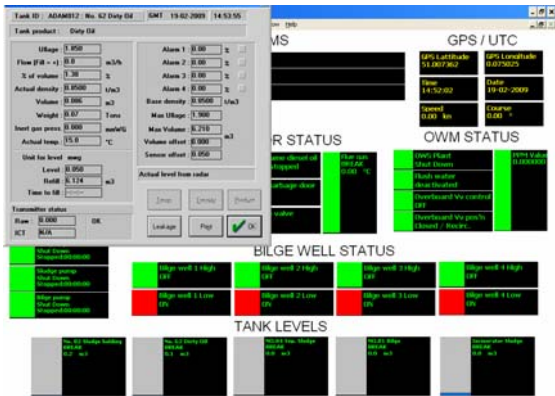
Tank ID : ADAM012 : No. 62 Dirty Oil   GMT 15-02-2009 14:53:55

Help

Tank product : Dirty Oil

Ullage 1.050
Flow (Fill = +) 0.0 m3/h
% of volume 1.30 %
Actual density 0.8500 t/m3
Volume 0.086 m3
Weight 0.07 Tons
Inert gas press 0.000 mmWG
Actual temp. 15.0 °C

Unit for level mwg
Level 0.050
Refill 6.124 m3
Time to fill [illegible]

Transmitter status
Raw 0.000 OK
ICT N/A

Alarm 1 0.00 ±
Alarm 2 0.00 ±
Alarm 3 0.00 ±
Alarm 4 0.00 ±
Base density 0.8500 t/m3
Max Ullage 1.900
Max Volume 6.210 m3
Volume offset 0.000
Sensor offset 0.050

Actual level from radar

Temp. Density Product
Leakage Print Ok

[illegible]MS

GPS / UTC

GPS Latitude 51.007362
GPS Longitude 0.075025
Time 14:52:02
Date 19-02-2009
Speed 0.00 kn
Course 0.00 °

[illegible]R STATUS

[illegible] diesel oil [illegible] stopped
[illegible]arbage door
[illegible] valve
Flue gas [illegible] 0.00 °C

OWM STATUS

OWS Plant Shut Down
Flush water deactivated
Overboard Vv control OFF
Overboard Vv pos'n Closed / Recirc.
PPM Value 0.000000

Shut Down Stopped00:00:00
Sludge pump Shut Down Stopped00:00:00
Bilge pump Shut Down Stopped00:00:00

BILGE WELL STATUS

Bilge well 1 High OFF
Bilge well 2 High OFF
Bilge well 3 High OFF
Bilge well 4 High OFF
Bilge well 1 Low ON
Bilge well 2 Low ON
Bilge well 3 Low ON
Bilge well 4 Low ON

TANK LEVELS

No. 61 Sludge holding 0.2 m3
No. 62 Dirty Oil 0.1 m3
NO.65 Fuel Sludge 0.0 m3
NO.81 Bilge 0.0 m3
Incinerator Sludge 0.0 m3